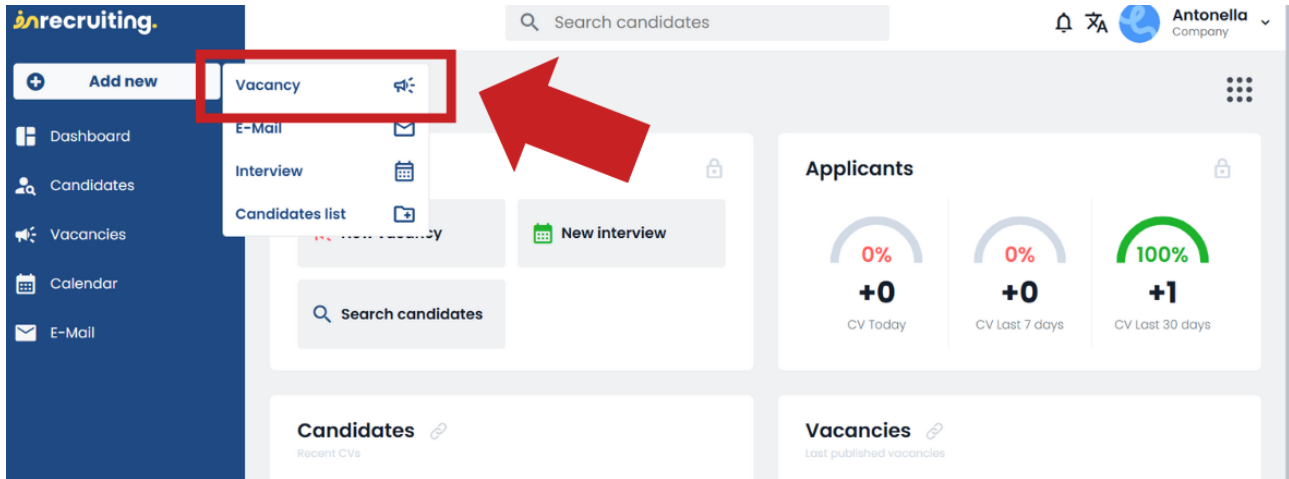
inrecruiting.

Search candidates

Antonella
Company

Add new

Dashboard

Candidates

Vacancies

Calendar

E-Mail

Vacancy

E-Mail

Interview

Candidates list

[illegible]

New interview

Search candidates

Applicants

0%
+0
CV Today

0%
+0
CV Last 7 days

100%
+1
CV Last 30 days

Candidates
Recent CVs

Vacancies
Last published vacancies